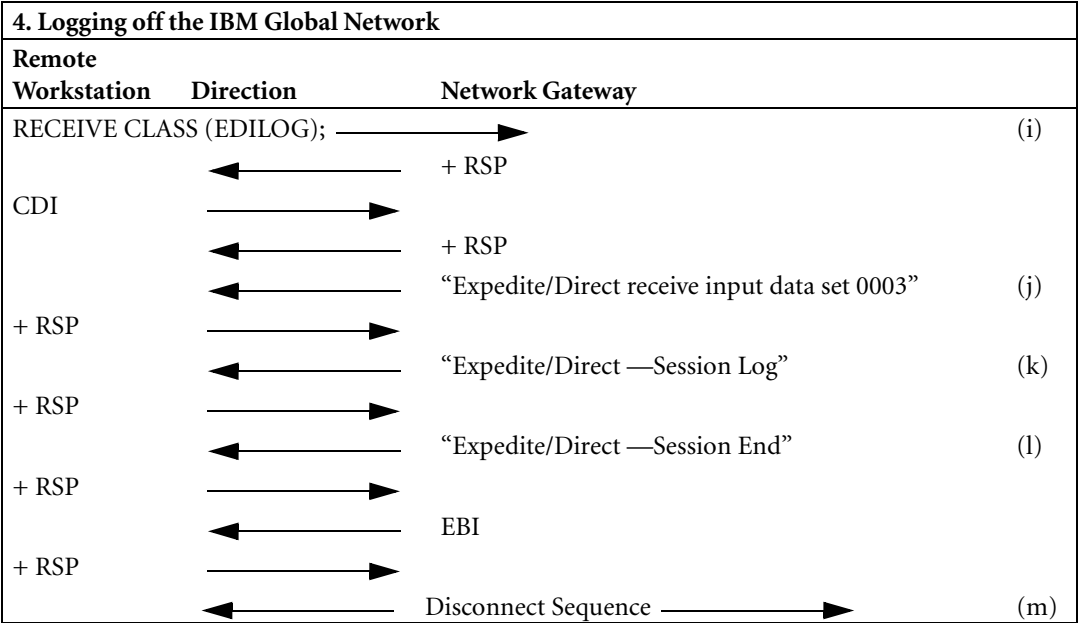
4. Logging off the IBM Global Network

| Remote Workstation | Direction | Network Gateway | |
|---|---|---|---|
| RECEIVE CLASS (EDILOG); | | | (i) |
| | | + RSP | |
| CDI | | | |
| | | + RSP | |
| | | "Expedite/Direct receive input data set 0003" | (j) |
| + RSP | | | |
| | | "Expedite/Direct —Session Log" | (k) |
| + RSP | | | |
| | | "Expedite/Direct —Session End" | (l) |
| + RSP | | | |
| | | EBI | |
| + RSP | | | |
| | | Disconnect Sequence | (m) |